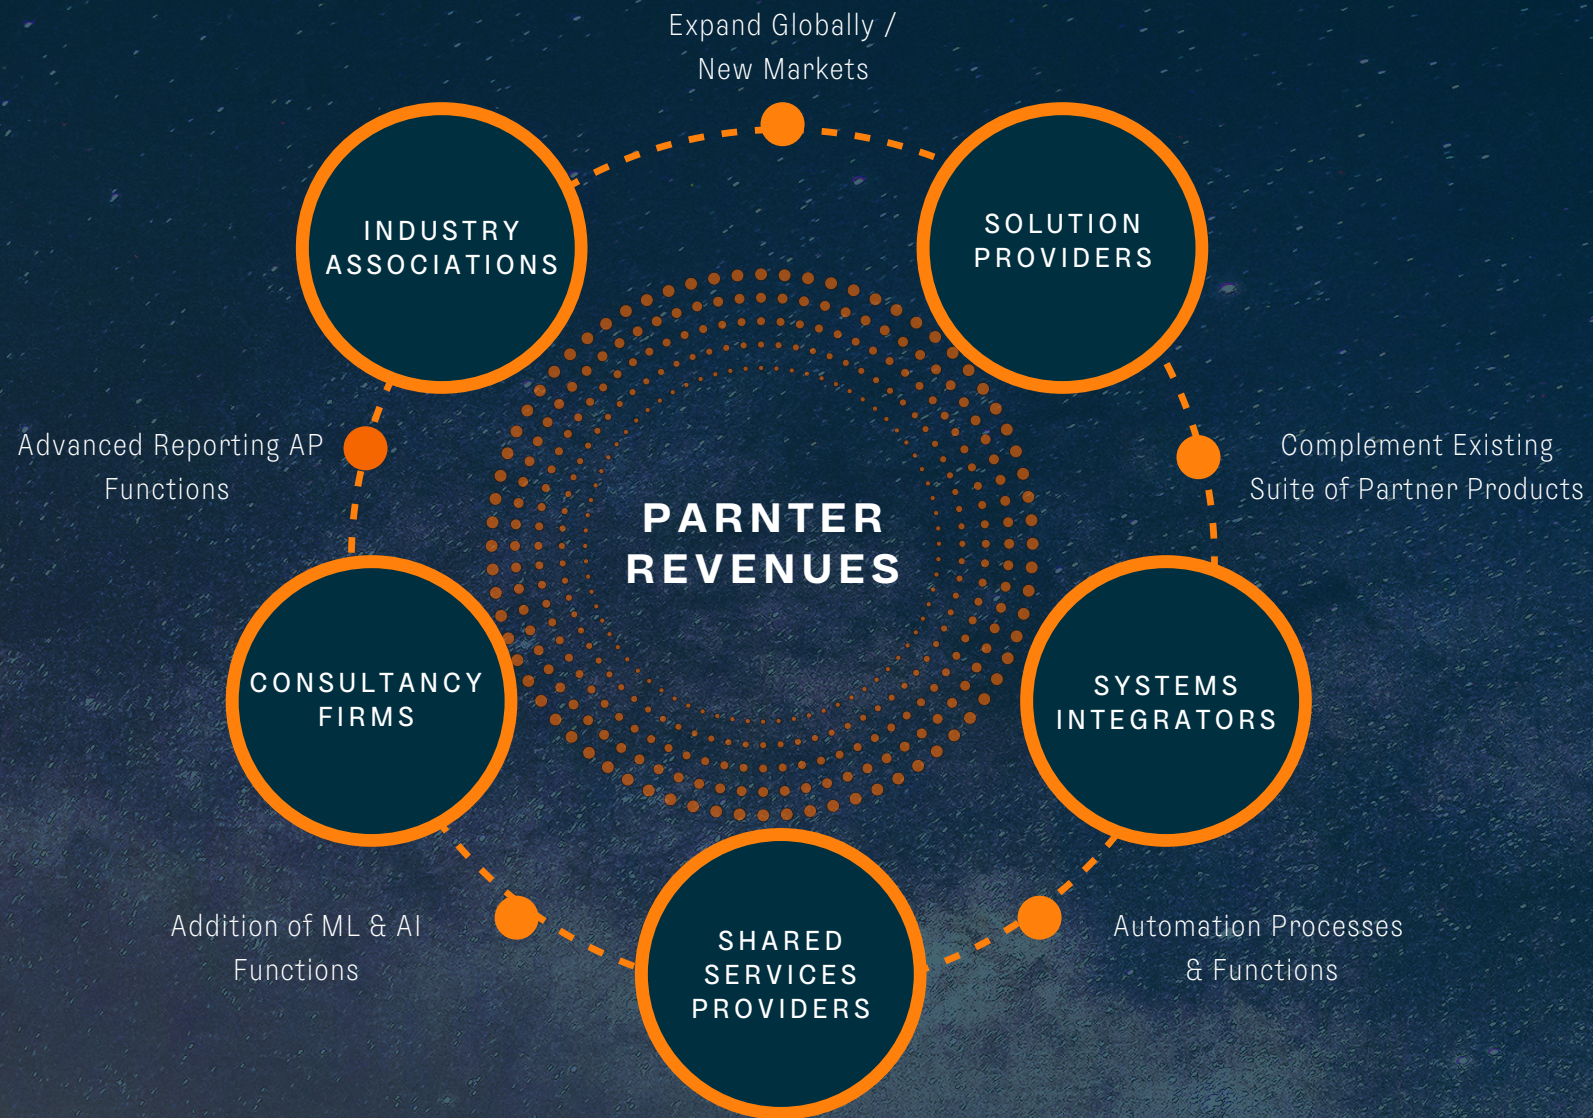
Expand Globally / New Markets

INDUSTRY ASSOCIATIONS

SOLUTION PROVIDERS

Advanced Reporting AP Functions

Complement Existing Suite of Partner Products

PARNTER REVENUES

CONSULTANCY FIRMS

SYSTEMS INTEGRATORS

Addition of ML & AI Functions

SHARED SERVICES PROVIDERS

Automation Processes & Functions